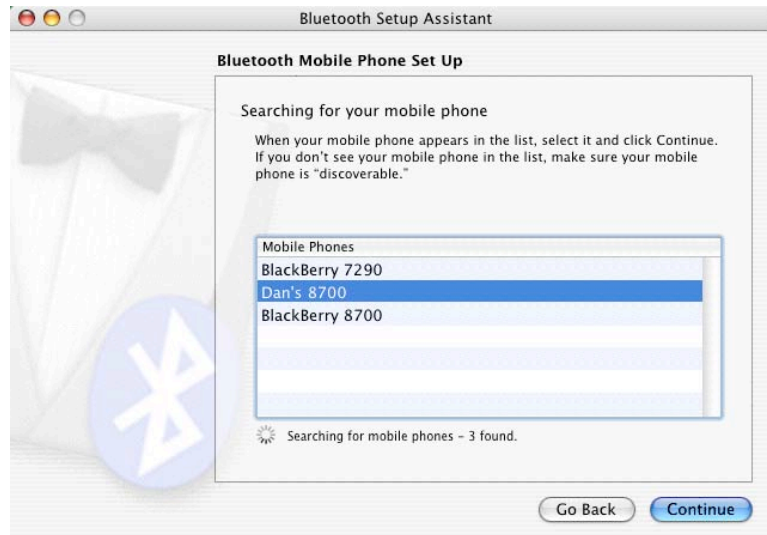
Bluetooth Setup Assistant

Bluetooth Mobile Phone Set Up

Searching for your mobile phone

When your mobile phone appears in the list, select it and click Continue. If you don't see your mobile phone in the list, make sure your mobile phone is "discoverable."

| Mobile Phones |
|---|
| BlackBerry 7290 |
| Dan's 8700 |
| BlackBerry 8700 |

Searching for mobile phones – 3 found.

Go Back

Continue